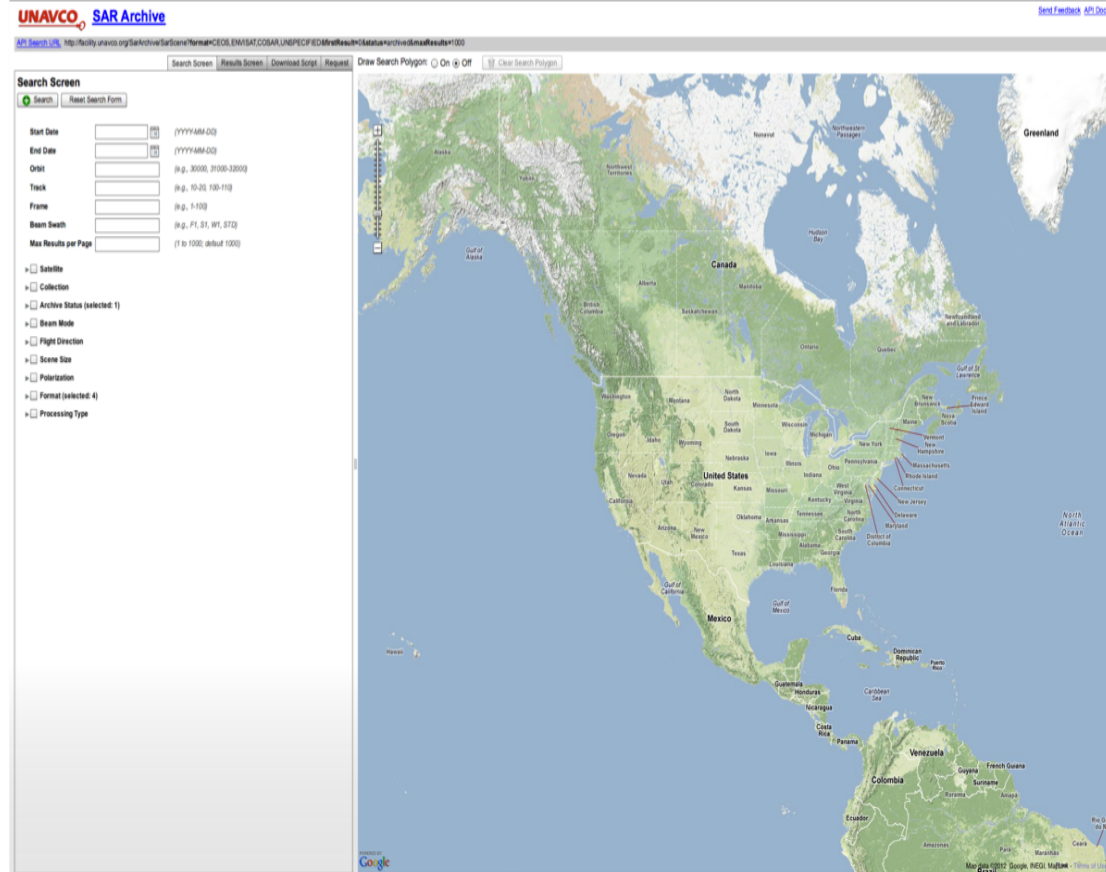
UNAVCO SAR Archive

Send Feedback API Doc

API Search URL http://facility.unavco.org/SarArchive/SarScene?format=CEOS,ENVISAT,COSAR,UNSPECIFIED&firstResult=0&status=archived&maxResults=1000

Search Screen | Results Screen | Download Script | Request

Draw Search Polygon: On Off | Clear Search Polygon

Search Screen

Search | Reset Search Form

Start Date (YYYY-MM-DD)
End Date (YYYY-MM-DD)
Orbit (e.g., 30000, 31000-32000)
Track (e.g., 10-20, 100-110)
Frame (e.g., 1-100)
Beam Swath (e.g., F1, S1, W1, STD)
Max Results per Page (1 to 1000; default 1000)

Satellite
Collection
Archive Status (selected: 1)
Beam Mode
Flight Direction
Scene Size
Polarization
Format (selected: 4)
Processing Type

Greenland
Nunavut
Northwestern Passages
Northwest Territories
Yukon
Alaska
Hudson Bay
Gulf of Alaska
Canada
Alberta
Manitoba
British Columbia
Saskatchewan
Newfoundland and Labrador
Ontario
Quebec
Gulf of St. Lawrence
Prince Edward Island
New Brunswick
Nova Scotia
Maine
Vermont
New Hampshire
Massachusetts
Rhode Island
Connecticut
New Jersey
Delaware
Maryland
District of Columbia
Washington
Montana
North Dakota
Minnesota
Wisconsin
Michigan
New York
South Dakota
Oregon
Idaho
Wyoming
Nebraska
Iowa
Illinois
Indiana
Ohio
Pennsylvania
Nevada
Utah
United States
Colorado
Kansas
Missouri
Kentucky
West Virginia
Virginia
California
Oklahoma
Arkansas
Tennessee
North Carolina
South Carolina
Arizona
New Mexico
Mississippi
Alabama
Georgia
Texas
Louisiana
Florida
North Atlantic Ocean
Gulf of California
Gulf of Mexico
Mexico
Cuba
Hawaii
Dominican Republic
Puerto Rico
Guatemala
Honduras
Caribbean Sea
Nicaragua
Costa Rica
Panama
Venezuela
Guyana
French Guiana
Suriname
Colombia
Roraima
Amapa
Ecuador
Amazonas
Ceara

POWERED BY Google
Map data ©2012 Google, INEGI, MapLink - Terms of Use